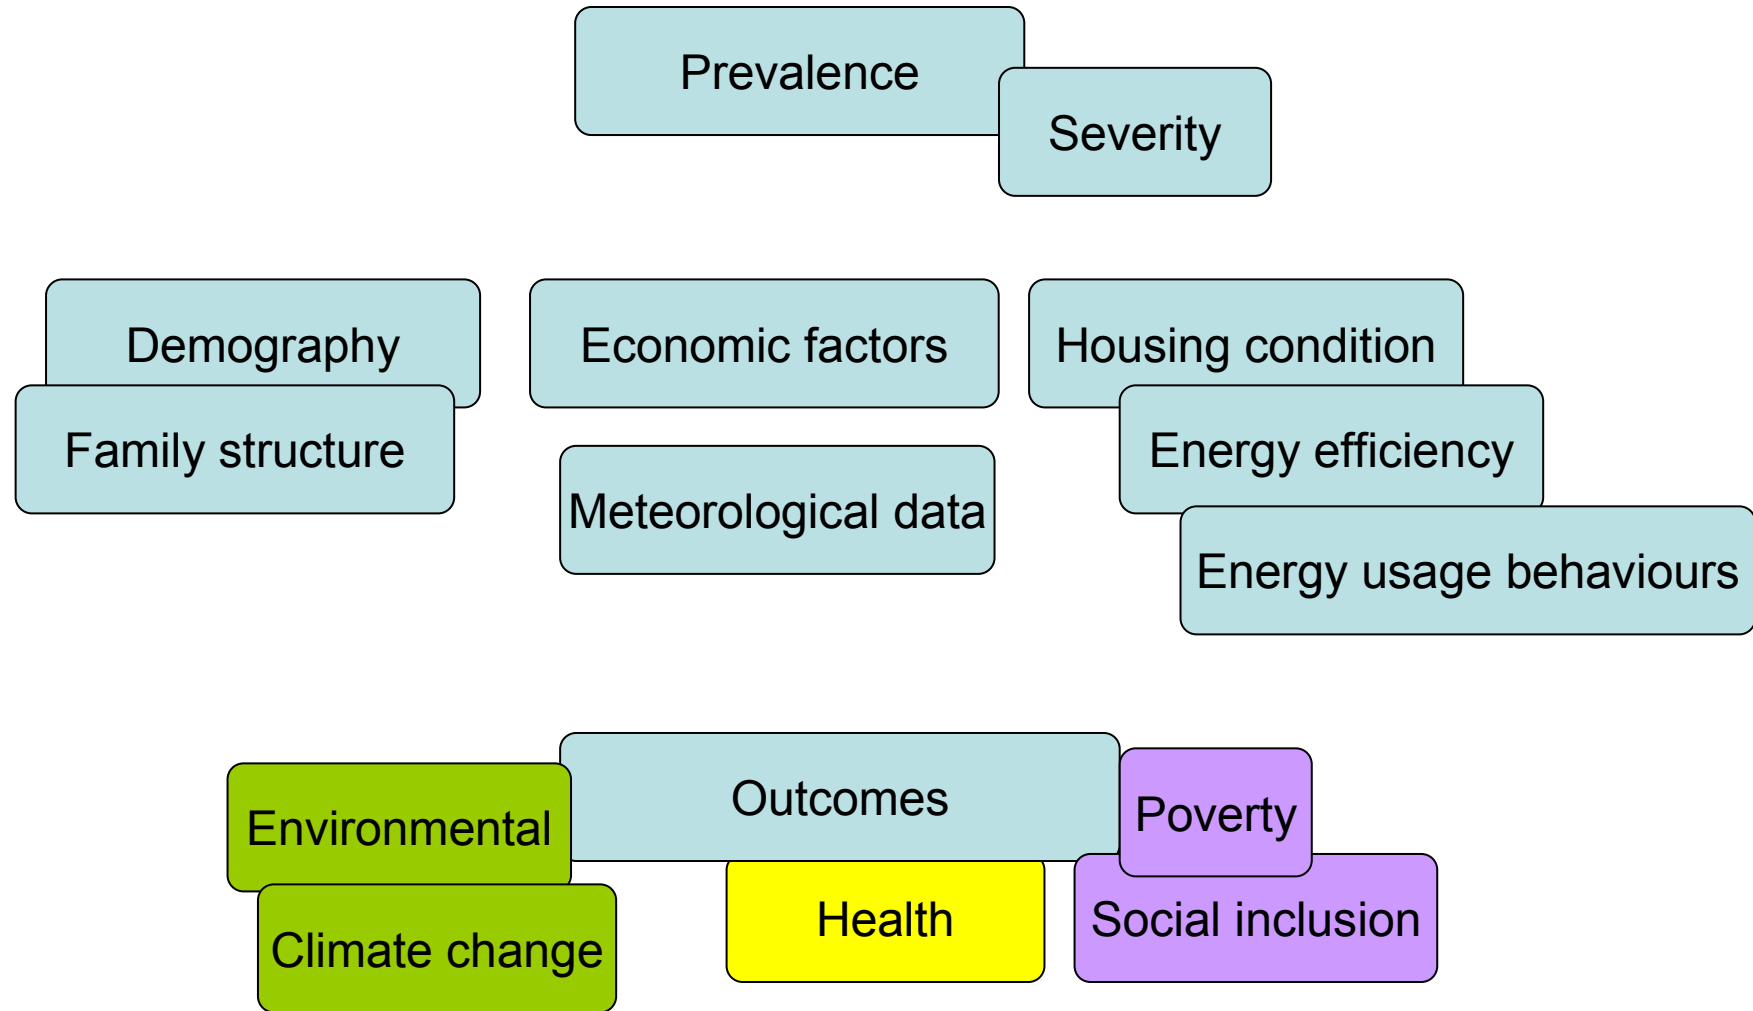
Prevalence

Severity

Demography

Family structure

Economic factors

Meteorological data

Housing condition

Energy efficiency

Energy usage behaviours

Environmental

Climate change

Outcomes

Health

Poverty

Social inclusion